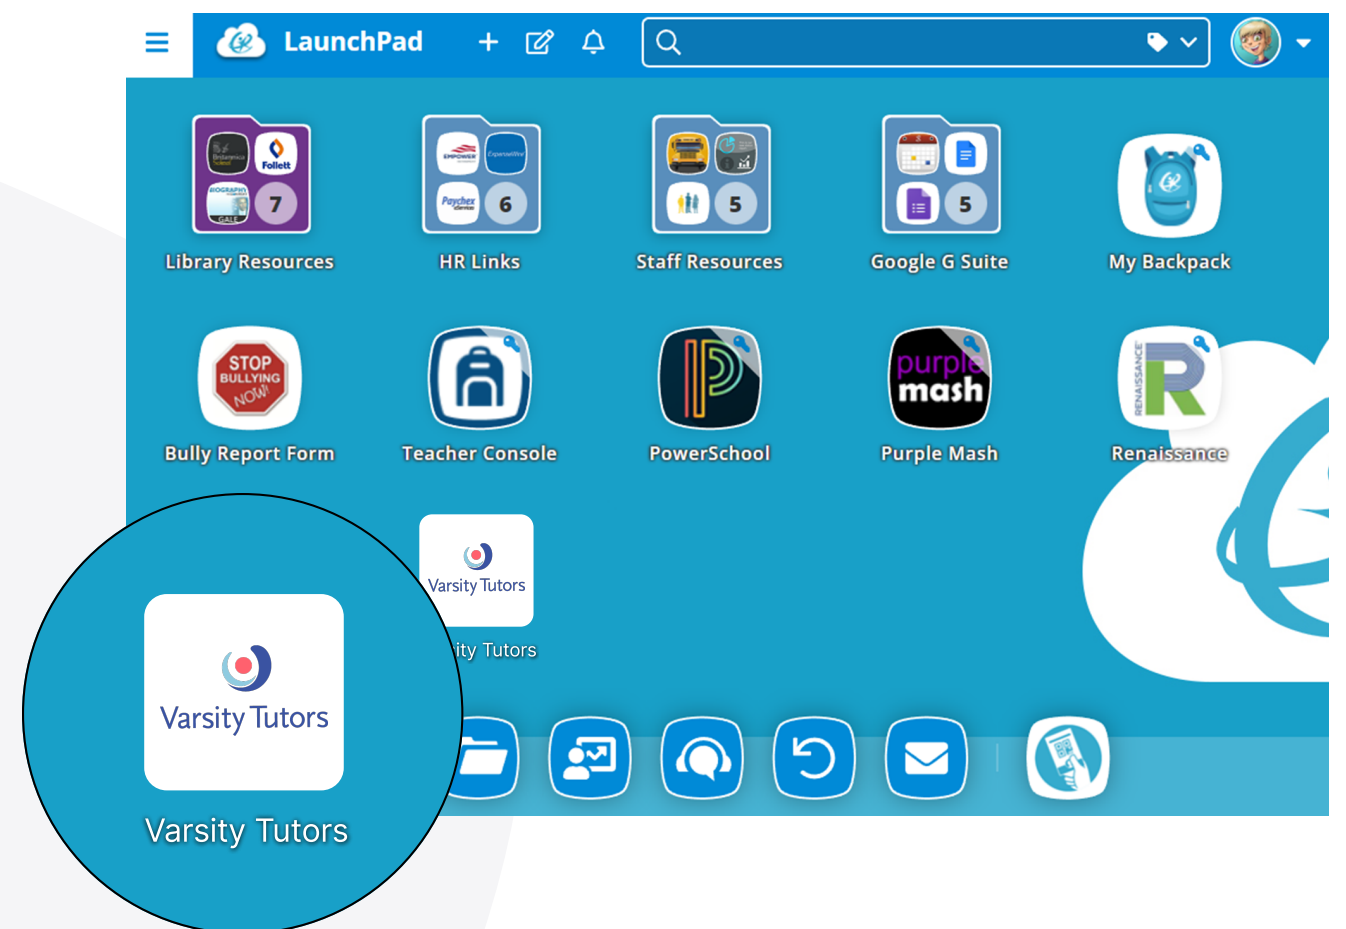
LaunchPad

Britannica School
Follett
BIOGRAPHY
GALE
7
Library Resources

EMPOWER
ExpenseWire
Paychex
6
HR Links

5
Staff Resources

5
Google G Suite

My Backpack

STOP BULLYING NOW!
Bully Report Form

Teacher Console

PowerSchool

purple mash
Purple Mash

RENAISSANCE
Renaissance

Varsity Tutors
ity Tutors

Varsity Tutors
Varsity Tutors